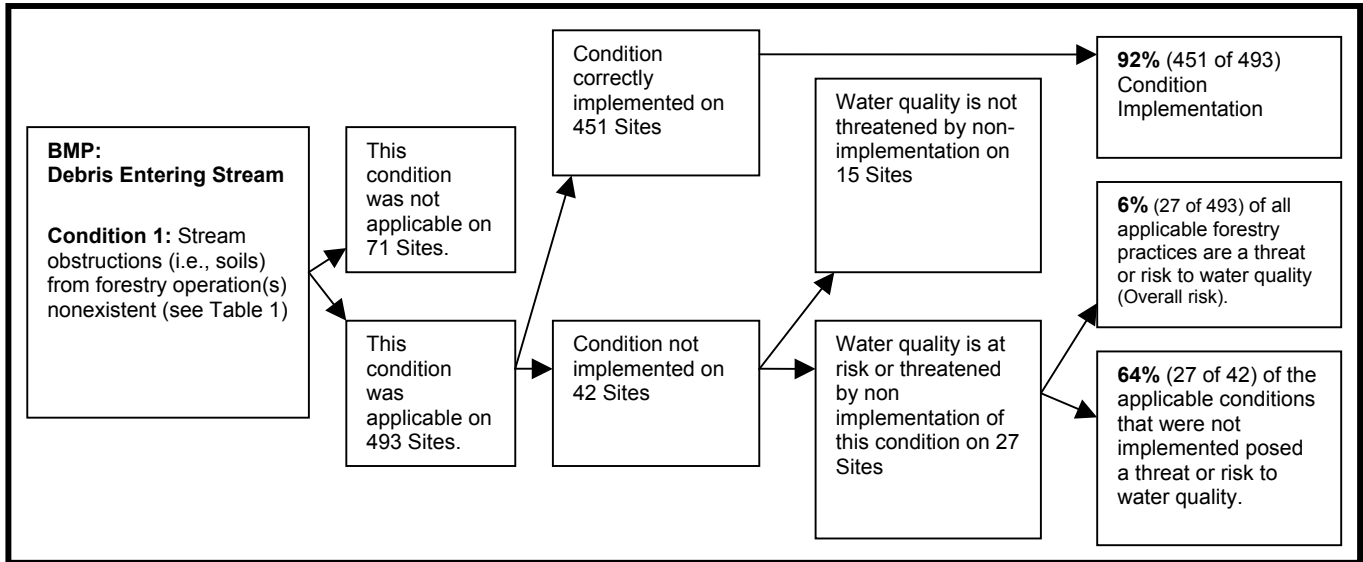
BMP:
Debris Entering Stream

Condition 1: Stream obstructions (i.e., soils) from forestry operation(s) nonexistent (see Table 1)

This condition was not applicable on 71 Sites.

This condition was applicable on 493 Sites.

Condition correctly implemented on 451 Sites

Condition not implemented on 42 Sites

Water quality is not threatened by non-implementation on 15 Sites

Water quality is at risk or threatened by non implementation of this condition on 27 Sites

92% (451 of 493) Condition Implementation

6% (27 of 493) of all applicable forestry practices are a threat or risk to water quality (Overall risk).

64% (27 of 42) of the applicable conditions that were not implemented posed a threat or risk to water quality.